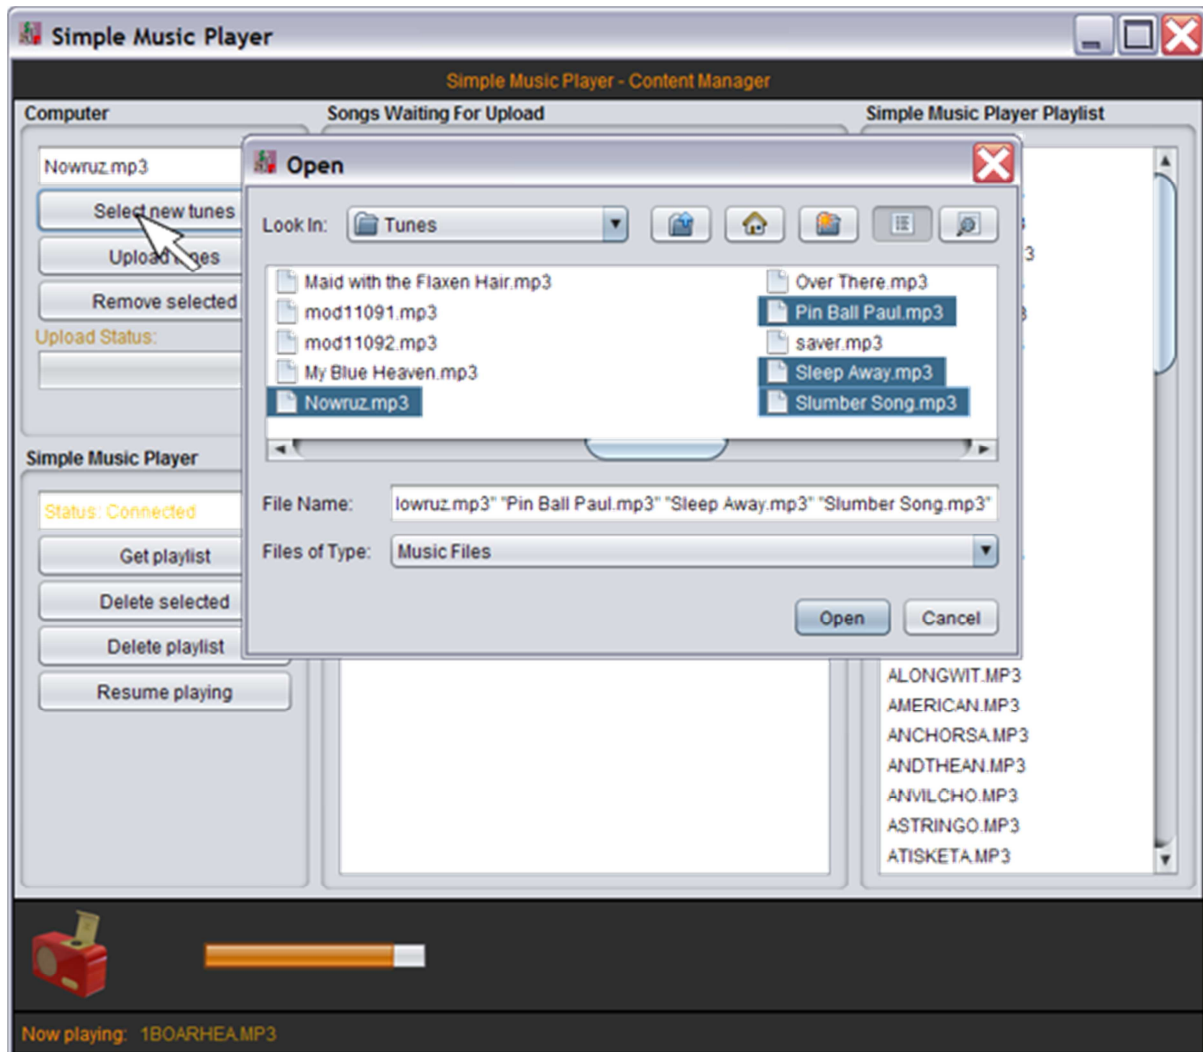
Simple Music Player

Simple Music Player - Content Manager

Computer

Nowruz.mp3

Select new tunes

Upload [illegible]es

Remove selected

Upload Status:

Simple Music Player

Status: Connected

Get playlist

Delete selected

Delete playlist

Resume playing

Songs Waiting For Upload

Simple Music Player Playlist

ALONGWIT.MP3
AMERICAN.MP3
ANCHORSA.MP3
ANDTHEAN.MP3
ANVILCHO.MP3
ASTRINGO.MP3
ATISKETA.MP3

Open

Look In: Tunes

Maid with the Flaxen Hair.mp3
mod11091.mp3
mod11092.mp3
My Blue Heaven.mp3
Nowruz.mp3
Over There.mp3
Pin Ball Paul.mp3
saver.mp3
Sleep Away.mp3
Slumber Song.mp3

File Name: lowruz.mp3" "Pin Ball Paul.mp3" "Sleep Away.mp3" "Slumber Song.mp3"

Files of Type: Music Files

Open

Cancel

Now playing: 1BOARHEA.MP3